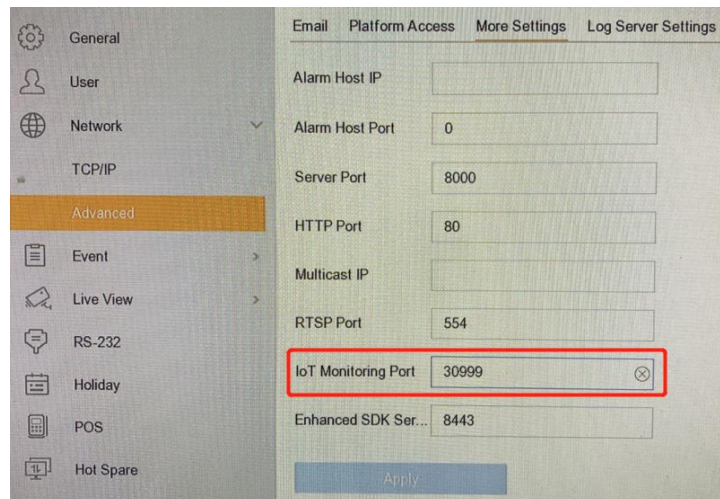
General

User

Network

TCP/IP

Advanced

Event

Live View

RS-232

Holiday

POS

Hot Spare

Email Platform Access More Settings Log Server Settings

| | |
|---|---|
| Alarm Host IP | |
| Alarm Host Port | 0 |
| Server Port | 8000 |
| HTTP Port | 80 |
| Multicast IP | |
| RTSP Port | 554 |
| IoT Monitoring Port | 30999 |
| Enhanced SDK Ser... | 8443 |

Apply